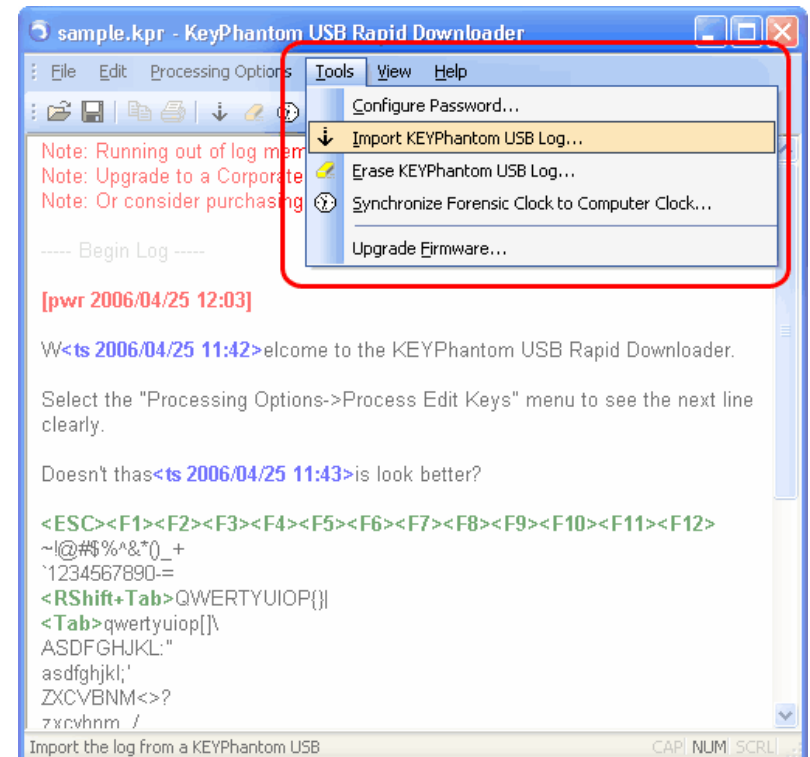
sample.kpr - KeyPhantom USB Rapid Downloader

File Edit Processing Options Tools View Help

Configure Password...
Import KEYPhantom USB Log...
Erase KEYPhantom USB Log...
Synchronize Forensic Clock to Computer Clock...
Upgrade Firmware...

Note: Running out of log mem
Note: Upgrade to a Corporate
Note: Or consider purchasing

----- Begin Log -----

[pwr 2006/04/25 12:03]

W<ts 2006/04/25 11:42>elcome to the KEYPhantom USB Rapid Downloader.

Select the "Processing Options->Process Edit Keys" menu to see the next line clearly.

Doesn't thas<ts 2006/04/25 11:43>is look better?

<ESC><F1><F2><F3><F4><F5><F6><F7><F8><F9><F10><F11><F12>
~!@#$%^&*()_+
`1234567890-=
<RShift+Tab>QWERTYUIOP{}|
<Tab>qwertyuiop[]\
ASDFGHJKL:"
asdfghjkl;'
ZXCVBNM<>?
zxcvbnm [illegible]

Import the log from a KEYPhantom USB CAP NUM SCRL